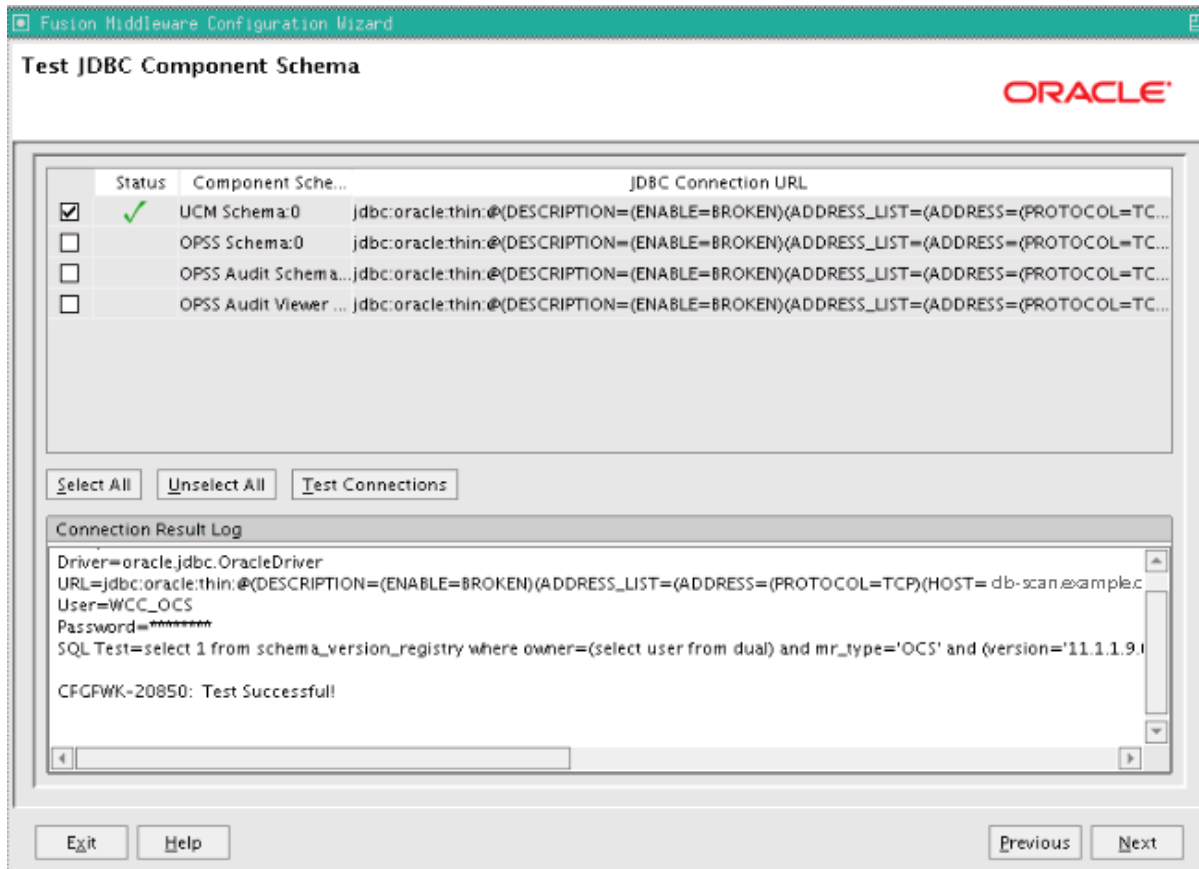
Fusion Middleware Configuration Wizard

Test JDBC Component Schema

ORACLE

| | Status | Component Sche... | JDBC Connection URL |
|---|---|---|---|
| ☑ | ✓ | UCM Schema:0 | jdbc:oracle:thin:@(DESCRIPTION=(ENABLE=BROKEN)(ADDRESS_LIST=(ADDRESS=(PROTOCOL=TC... |
| ☐ | | OPSS Schema:0 | jdbc:oracle:thin:@(DESCRIPTION=(ENABLE=BROKEN)(ADDRESS_LIST=(ADDRESS=(PROTOCOL=TC... |
| ☐ | | OPSS Audit Schema... | jdbc:oracle:thin:@(DESCRIPTION=(ENABLE=BROKEN)(ADDRESS_LIST=(ADDRESS=(PROTOCOL=TC... |
| ☐ | | OPSS Audit Viewer ... | jdbc:oracle:thin:@(DESCRIPTION=(ENABLE=BROKEN)(ADDRESS_LIST=(ADDRESS=(PROTOCOL=TC... |

Select All | Unselect All | Test Connections

Connection Result Log

Driver=oracle.jdbc.OracleDriver
URL=jdbc:oracle:thin:@(DESCRIPTION=(ENABLE=BROKEN)(ADDRESS_LIST=(ADDRESS=(PROTOCOL=TCP)(HOST= db-scan.example.c
User=WCC_OCS
Password=********
SQL Test=select 1 from schema_version_registry where owner=(select user from dual) and mr_type='OCS' and (version='11.1.1.9.

CFGFWK-20850: Test Successful!

Exit | Help | Previous | Next